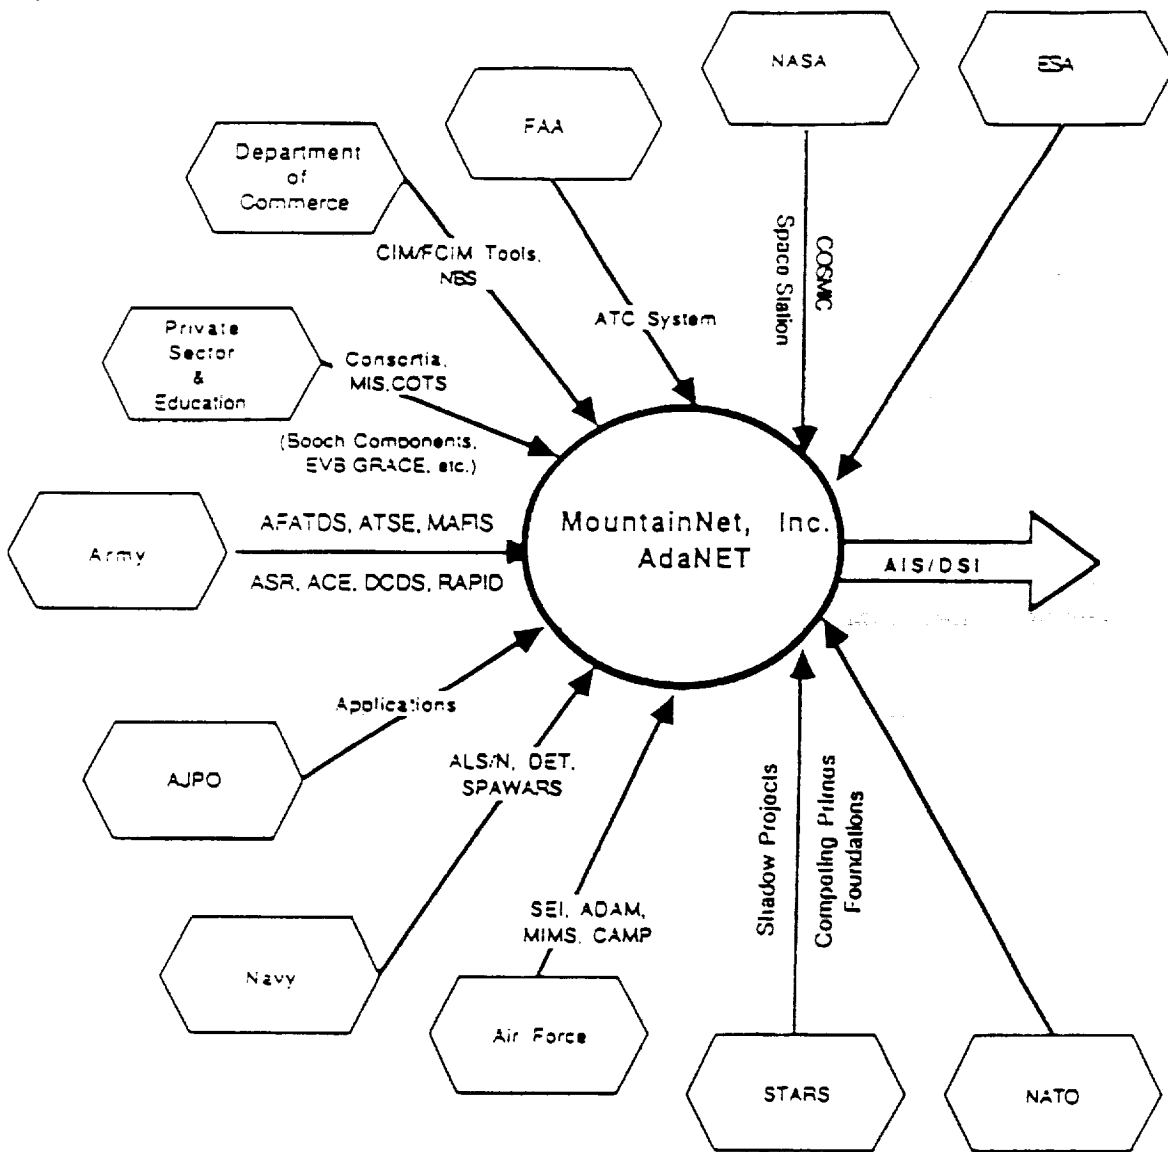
NASA

ESA

FAA

Department of Commerce

CIM/FCIM Tools, NBS

ATC System

COSMC

Spaco Station

Private Sector & Education

Consortia, MIS,COTS

(Sooch Components, EVB GRACE, etc.)

Army

AFATDS, ATSE, MAFIS

ASR, ACE, DCDS, RAPID

MountainNet, Inc. AdaNET

AIS/DSI

Applications

AJPO

ALS/N, DET, SPAWARS

Navy

SEI, ADAM, MIMS, CAMP

Air Force

Shadow Projects

Competing Primus Foundations

STARS

NATO